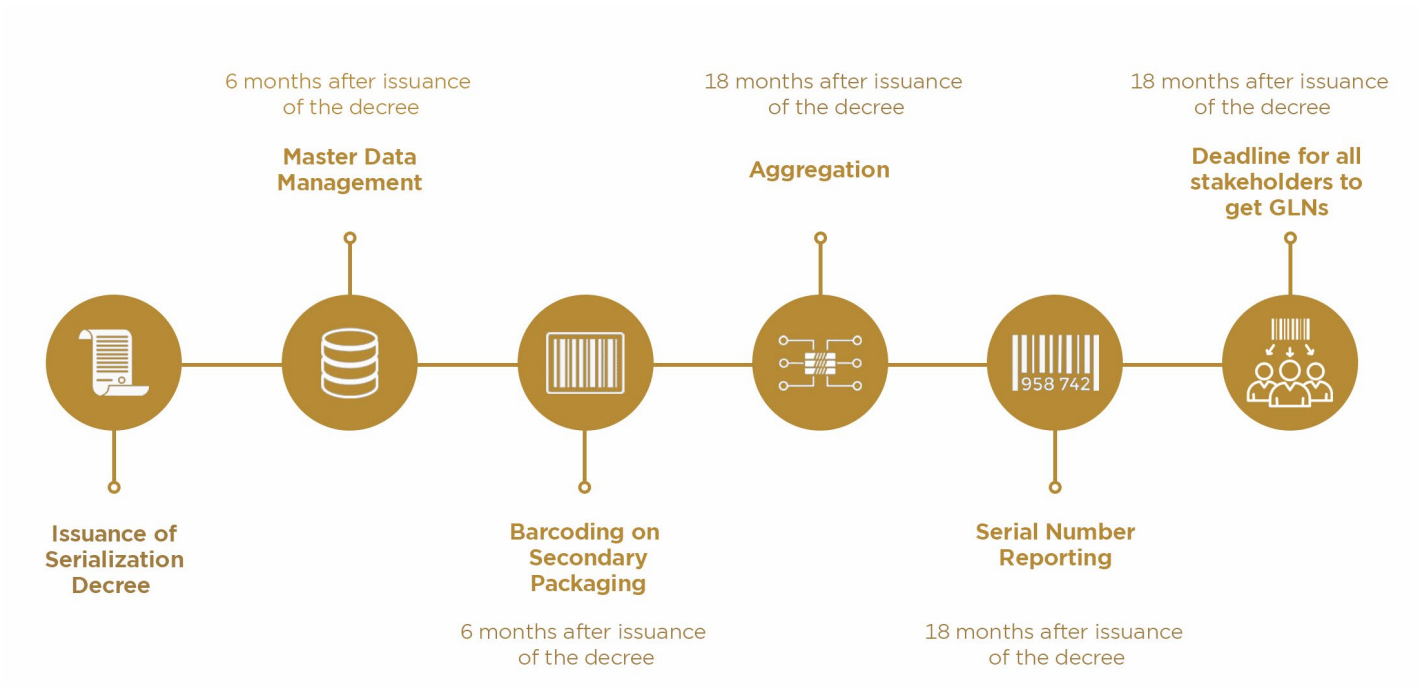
Issuance of Serialization Decree

6 months after issuance of the decree

Master Data Management

Barcoding on Secondary Packaging

6 months after issuance of the decree

18 months after issuance of the decree

Aggregation

958 742

Serial Number Reporting

18 months after issuance of the decree

18 months after issuance of the decree

Deadline for all stakeholders to get GLNs